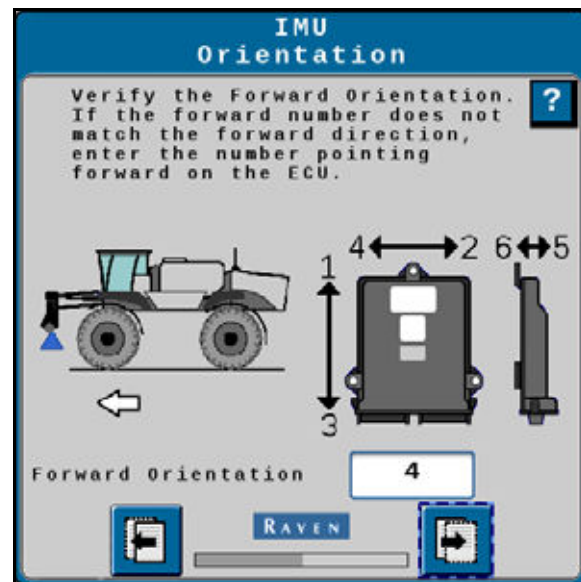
IMU
Orientation

Verify the Forward Orientation. If the forward number does not match the forward direction, enter the number pointing forward on the ECU.

?

4 2 6 5
1
3

Forward Orientation 4

RAVEN